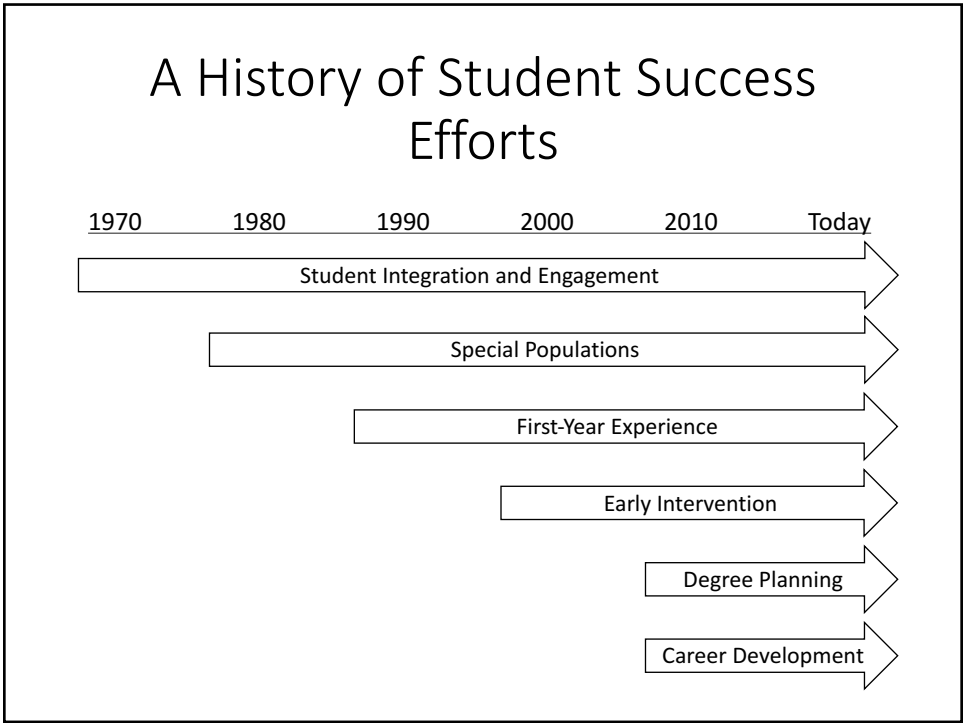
A History of Student Success Efforts

1970 1980 1990 2000 2010 Today

Student Integration and Engagement

Special Populations

First-Year Experience

Early Intervention

Degree Planning

Career Development